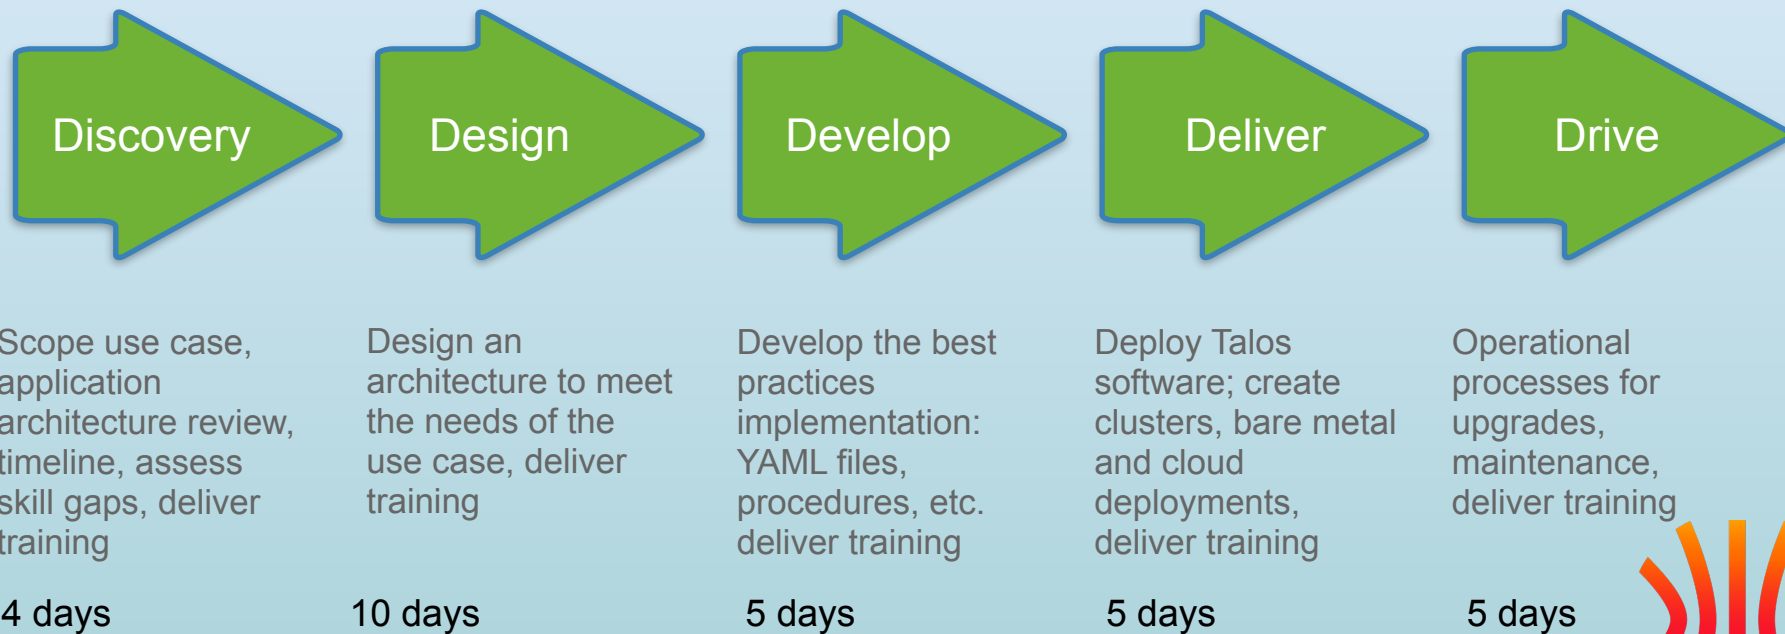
Discovery

Design

Develop

Deliver

Drive

Scope use case, application architecture review, timeline, assess skill gaps, deliver training

4 days

Design an architecture to meet the needs of the use case, deliver training

10 days

Develop the best practices implementation: YAML files, procedures, etc. deliver training

5 days

Deploy Talos software; create clusters, bare metal and cloud deployments, deliver training

5 days

Operational processes for upgrades, maintenance, deliver training

5 days